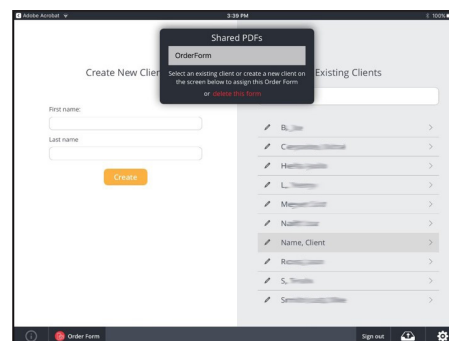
◀ Adobe Acrobat
3:39 PM
100%

Shared PDFs
OrderForm
Select an existing client or create a new client on the screen below to assign this Order Form
or delete this form

Create New Clien
Existing Clients

First name:

Last name

Create

B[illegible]
C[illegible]
H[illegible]
L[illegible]
M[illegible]
N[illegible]
Name, Client
R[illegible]
S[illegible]
S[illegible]

Order Form
Sign out